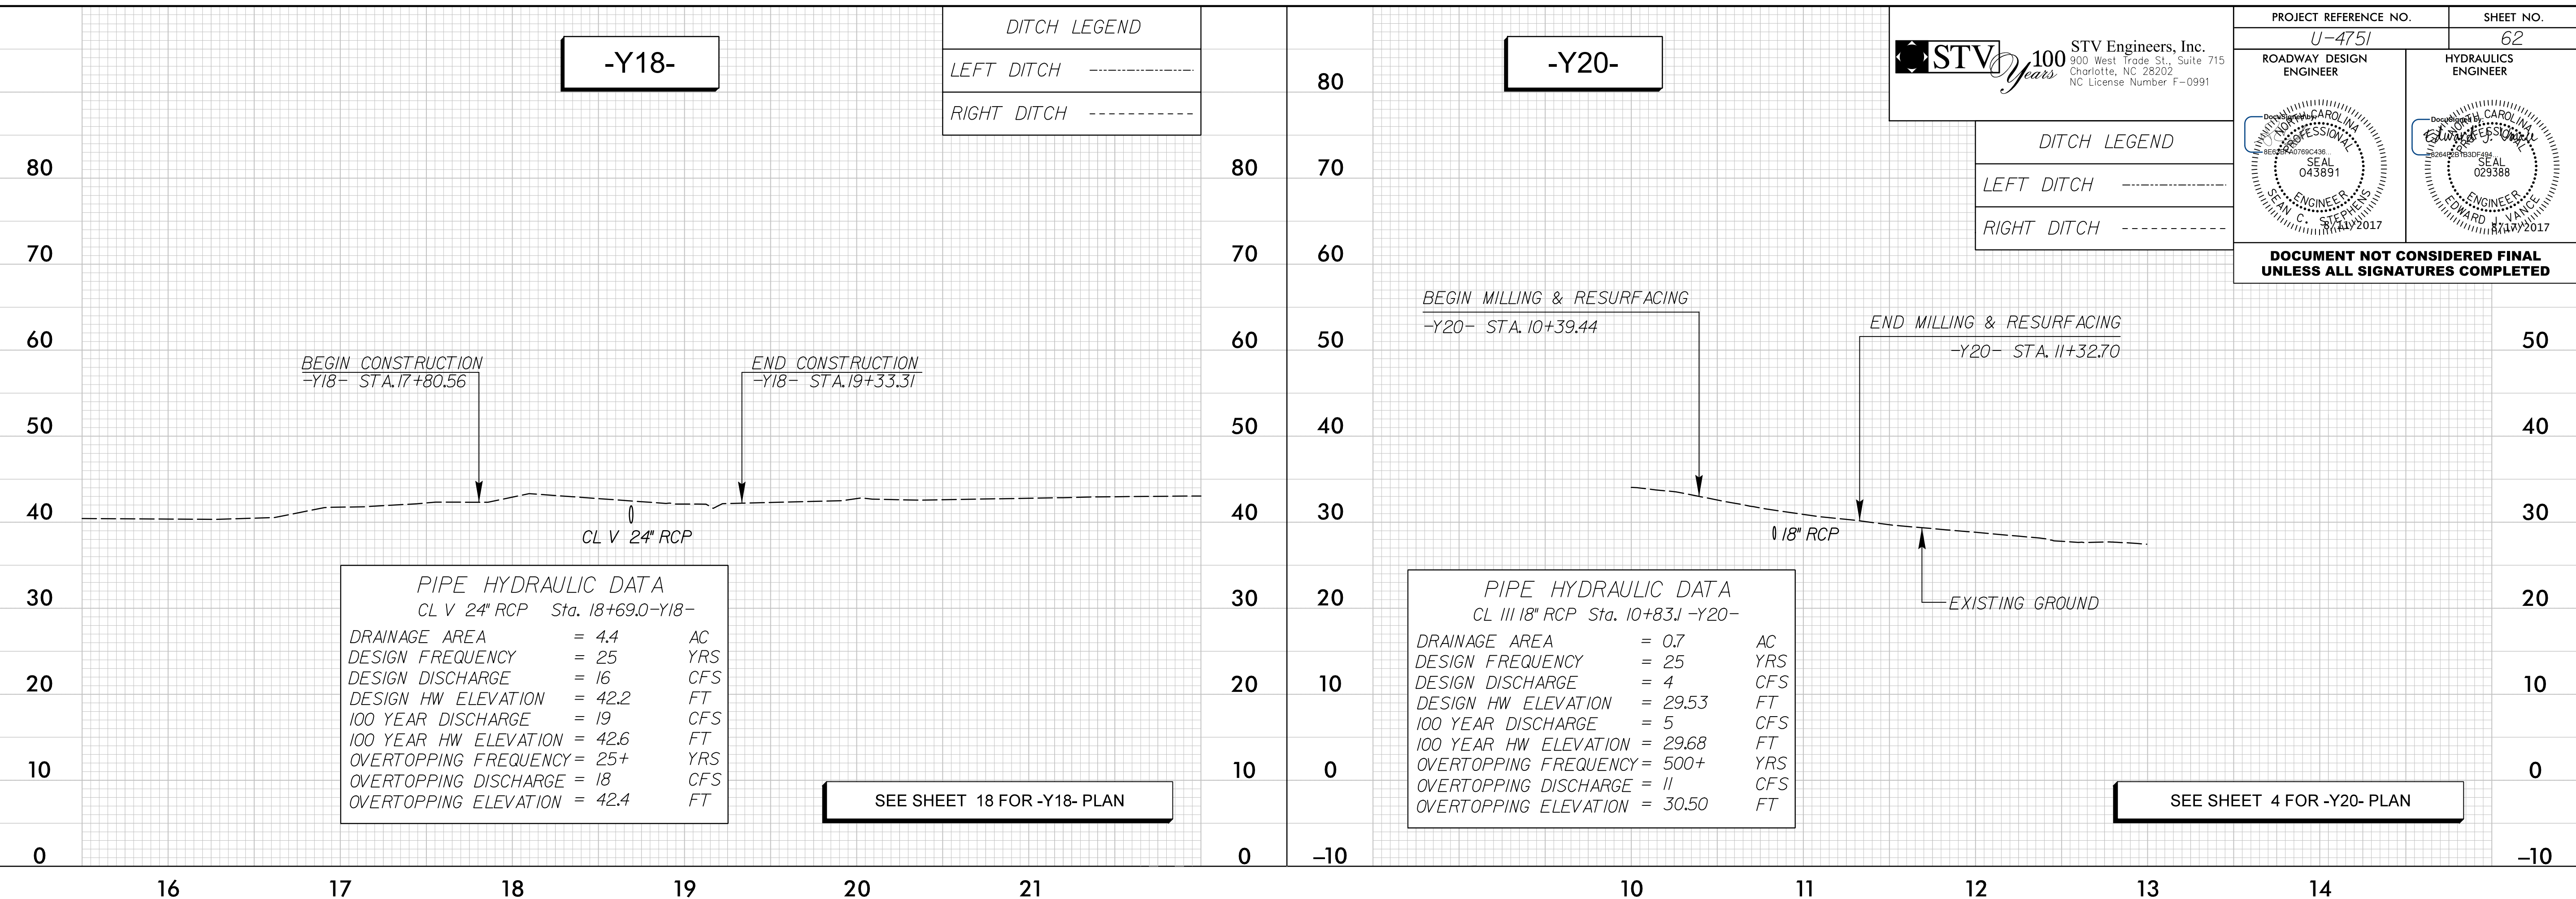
-Y18-

DITCH LEGEND
LEFT DITCH
RIGHT DITCH

80
70
60
50
40
30
20
10
0

BEGIN CONSTRUCTION
-Y18- STA.17+80.56

END CONSTRUCTION
-Y18- STA.19+33.31

CL V 24" RCP

PIPE HYDRAULIC DATA
CL V 24" RCP Sta. 18+69.0-Y18-

| | | |
|---|---|---|
| DRAINAGE AREA | = 4.4 | AC |
| DESIGN FREQUENCY | = 25 | YRS |
| DESIGN DISCHARGE | = 16 | CFS |
| DESIGN HW ELEVATION | = 42.2 | FT |
| 100 YEAR DISCHARGE | = 19 | CFS |
| 100 YEAR HW ELEVATION | = 42.6 | FT |
| OVERTOPPING FREQUENCY | = 25+ | YRS |
| OVERTOPPING DISCHARGE | = 18 | CFS |
| OVERTOPPING ELEVATION | = 42.4 | FT |

SEE SHEET 18 FOR -Y18- PLAN

80
70
60
50
40
30
20
10
0

16 17 18 19 20 21

-Y20-

STV 100 Years STV Engineers, Inc. 900 West Trade St., Suite 715 Charlotte, NC 28202 NC License Number F-0991

| PROJECT REFERENCE NO. | SHEET NO. |
|---|---|
| U-4751 | 62 |
| ROADWAY DESIGN ENGINEER | HYDRAULICS ENGINEER |

NORTH CAROLINA PROFESSIONAL SEAL 043891 ENGINEER SEAN C. STEPHENS 8/11/2017
NORTH CAROLINA PROFESSIONAL SEAL 029388 ENGINEER EDWARD J. VANCE 8/11/2017

DOCUMENT NOT CONSIDERED FINAL UNLESS ALL SIGNATURES COMPLETED

DITCH LEGEND
LEFT DITCH
RIGHT DITCH

80
70
60
50
40
30
20
10
0
-10

BEGIN MILLING & RESURFACING
-Y20- STA. 10+39.44

END MILLING & RESURFACING
-Y20- STA. 11+32.70

18" RCP

EXISTING GROUND

PIPE HYDRAULIC DATA
CL III 18" RCP Sta. 10+83.1 -Y20-

| | | |
|---|---|---|
| DRAINAGE AREA | = 0.7 | AC |
| DESIGN FREQUENCY | = 25 | YRS |
| DESIGN DISCHARGE | = 4 | CFS |
| DESIGN HW ELEVATION | = 29.53 | FT |
| 100 YEAR DISCHARGE | = 5 | CFS |
| 100 YEAR HW ELEVATION | = 29.68 | FT |
| OVERTOPPING FREQUENCY | = 500+ | YRS |
| OVERTOPPING DISCHARGE | = 11 | CFS |
| OVERTOPPING ELEVATION | = 30.50 | FT |

SEE SHEET 4 FOR -Y20- PLAN

50
40
30
20
10
0
-10

10 11 12 13 14